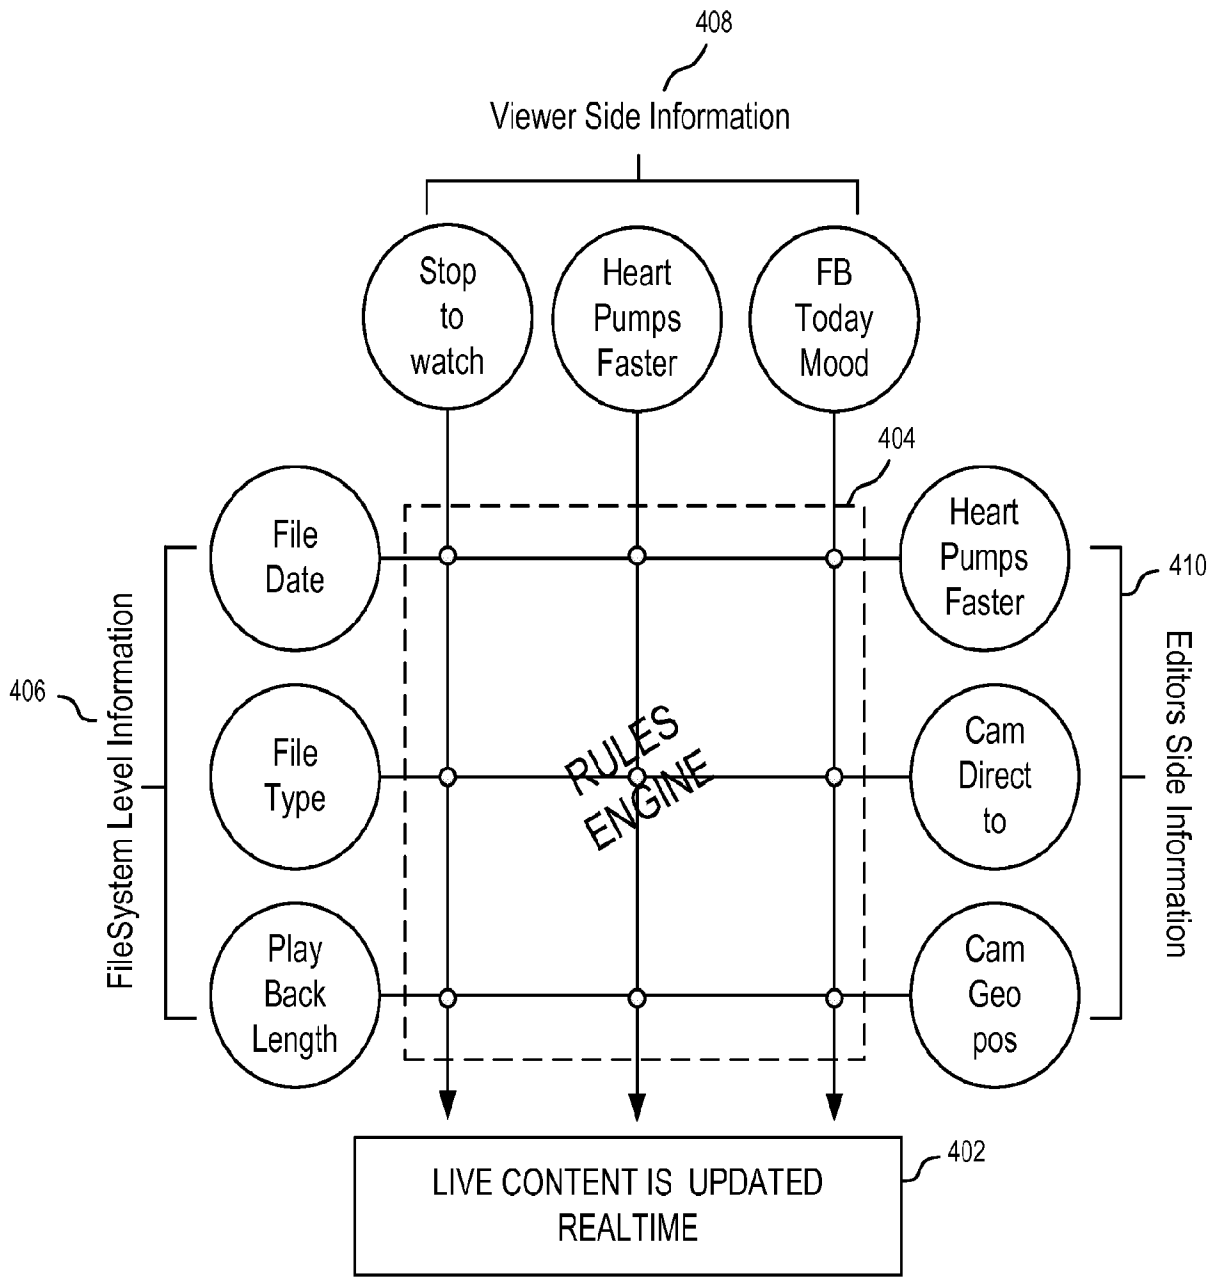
408

Viewer Side Information

Stop to watch

Heart Pumps Faster

FB Today Mood

404

406

FileSystem Level Information

File Date

File Type

Play Back Length

RULES ENGINE

Heart Pumps Faster

Cam Direct to

Cam Geo pos

410

Editors Side Information

LIVE CONTENT IS UPDATED REALTIME

402